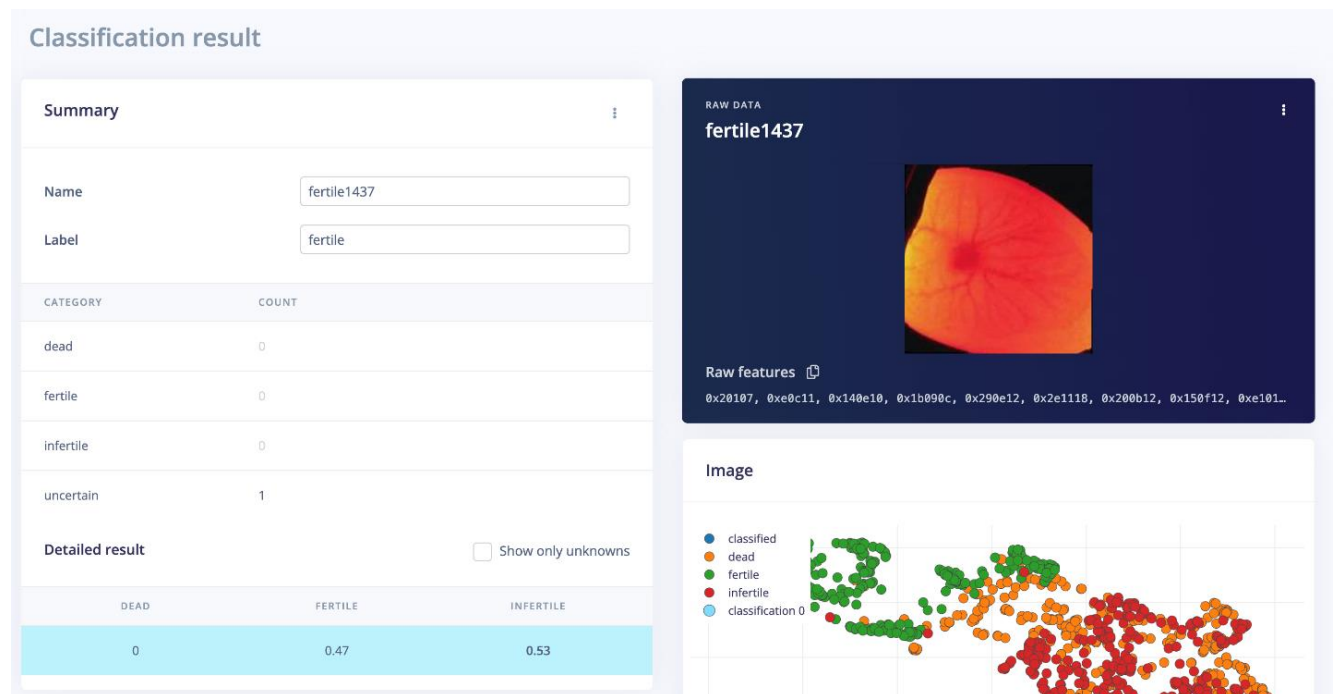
Classification result

Summary

Name fertile1437

Label fertile

| CATEGORY | COUNT |
|---|---|
| dead | 0 |
| fertile | 0 |
| infertile | 0 |
| uncertain | 1 |

Detailed result

Show only unknowns

| DEAD | FERTILE | INFERTILE |
|---|---|---|
| 0 | 0.47 | 0.53 |

RAW DATA
fertile1437

Raw features

0x20107, 0xe0c11, 0x140e10, 0x1b090c, 0x290e12, 0x2e1118, 0x200b12, 0x150f12, 0xe101…

Image

classified
dead
fertile
infertile
classification 0